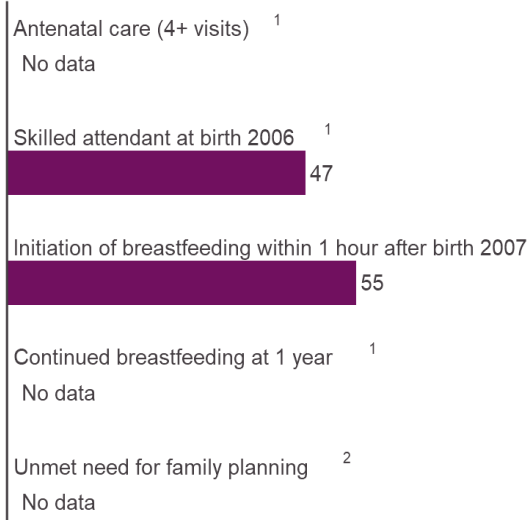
Antenatal care (4+ visits) $^{1}$
No data

Skilled attendant at birth 2006 $^{1}$
47

Initiation of breastfeeding within 1 hour after birth 2007
55

Continued breastfeeding at 1 year $^{1}$
No data

Unmet need for family planning $^{2}$
No data